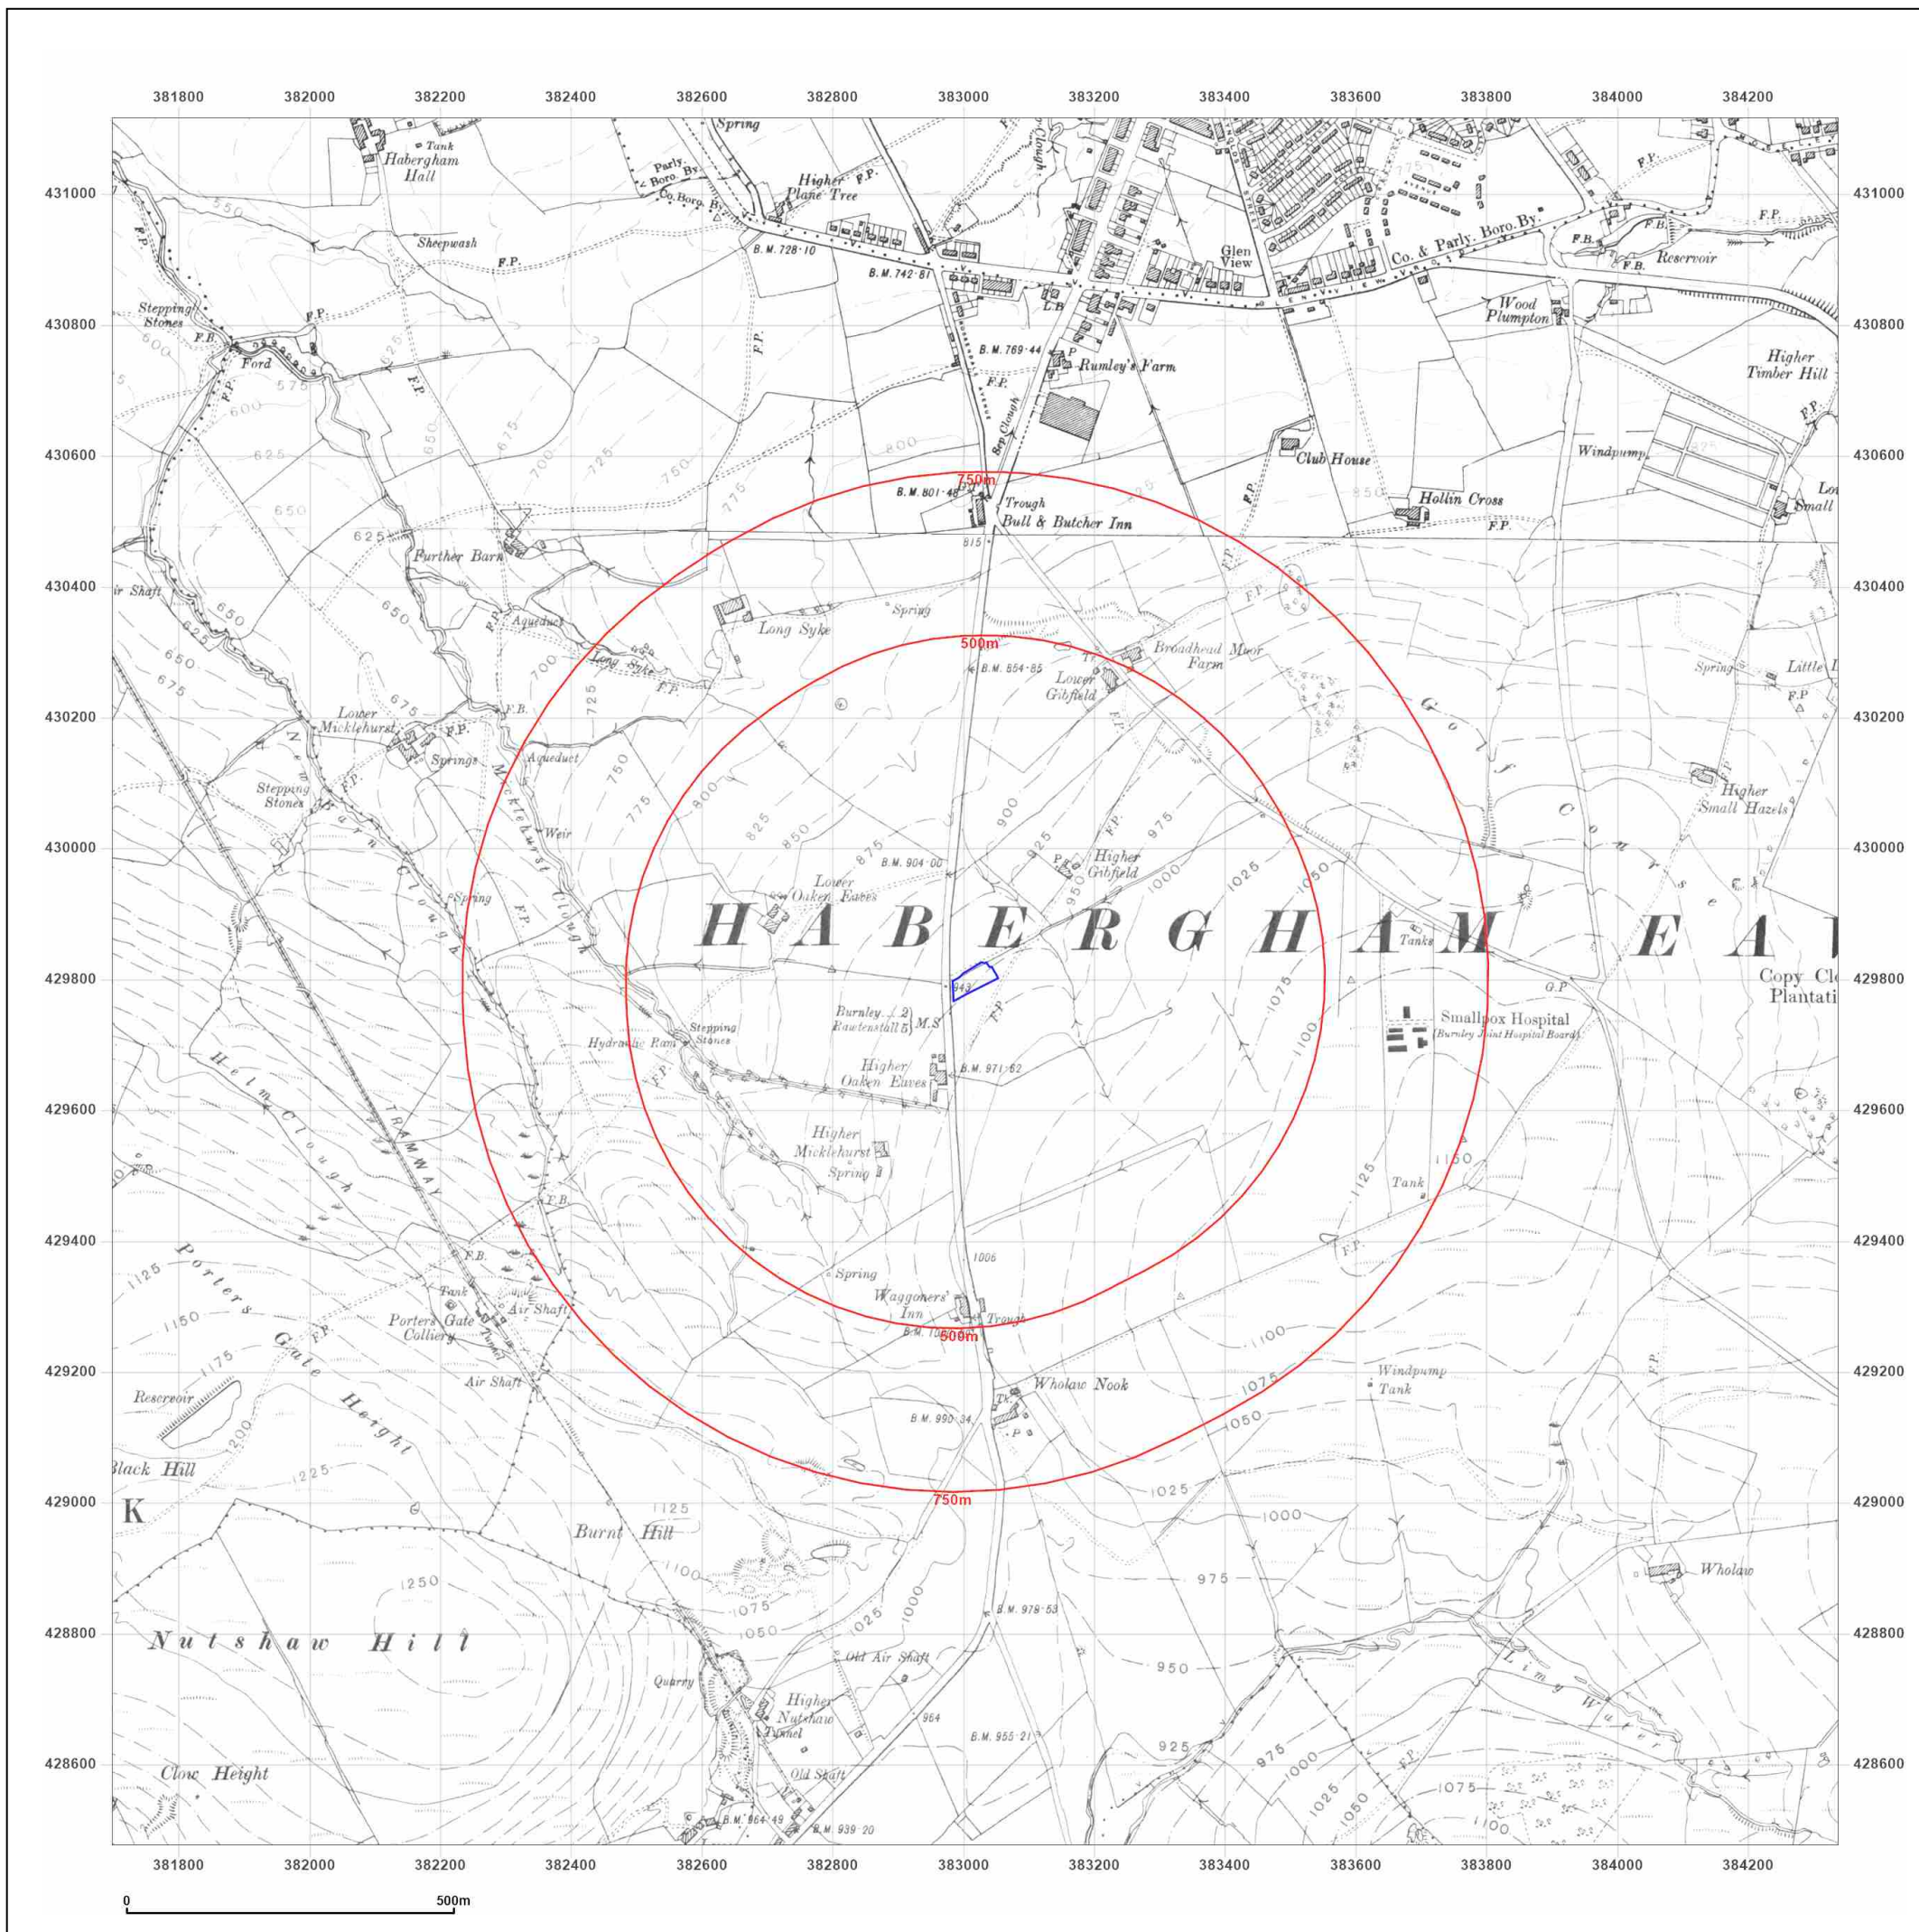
381800 382000 382200 382400 382600 382800 383000 383200 383400 383600 383800 384000 384200

431000
430800
430600
430400
430200
430000
429800
429600
429400
429200
429000
428800
428600

Tank
Habergham Hall
Parly. Boro. By.
Co. Boro. By.
Spring
Higher Plane Tree
F.P.
Sheepwash
B.M. 728·10
B.M. 742·81
Glen View
Co. & Parly. Boro. By.
F.B.
Reservoir
Stepping Stones
F.B.
Ford
B.M. 769·44
Rumley's Farm
Wood Plumpton
Higher Timber Hill
Club House
Windpump
Hollin Cross
750m
B.M. 801·48
Trough
Bull & Butcher Inn
Further Barn
Long Syke
Spring
Aqueduct
500m
B.M. 854·85
Broadhead Moor Farm
Lower Gibfield
Lower Micklehurst
Springs
Aqueduct
Stepping Stones
Weir
Micklehurst Clough
B.M. 904·00
Higher Gibfield
Lower Oaken Eaves
HABERGHAM EAV
Golf Course
Tanks
Copy Cl Plantati
Higher Small Hazels
Burnley 2 Rawtenstall 5 M.S.
Stepping Stones
Hydraulic Ram
Higher Oaken Eaves
B.M. 971·62
Smallpox Hospital (Burnley Joint Hospital Board)
G.P.
Higher Micklehurst Spring
Helm Clough
TRAMWAY
Tank
Spring
Waggoners' Inn
Trough
500m
Porters Gate Colliery
Air Shaft
Porters Gate Height
Air Shaft
Reservoir
Wholaw Nook
B.M. 990·34
Windpump Tank
Black Hill
750m
K
Burnt Hill
Wholaw
Nutshaw Hill
B.M. 978·53
Old Air Shaft
Quarry
Higher Nutshaw
Tunnel
B.M. 955·21
Old Shaft
Clow Height
B.M. 964·49
B.M. 939·20
Limy Water

0 500m